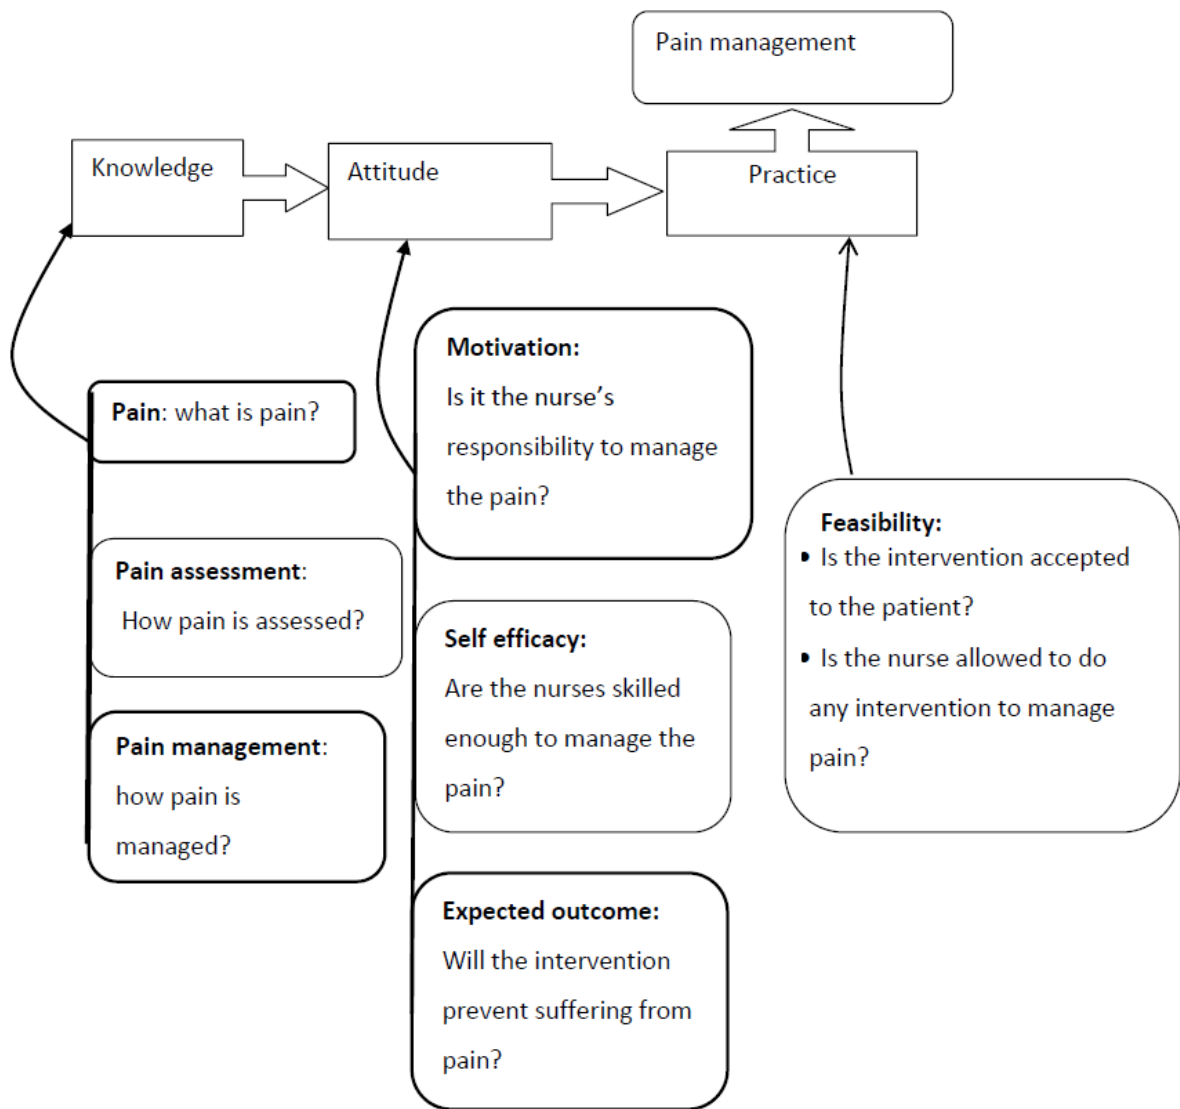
Pain management

Knowledge

Attitude

Practice

Pain: what is pain?

Pain assessment: How pain is assessed?

Pain management: how pain is managed?

Motivation: Is it the nurse's responsibility to manage the pain?

Self efficacy: Are the nurses skilled enough to manage the pain?

Expected outcome: Will the intervention prevent suffering from pain?

Feasibility:
- Is the intervention accepted to the patient?
- Is the nurse allowed to do any intervention to manage pain?